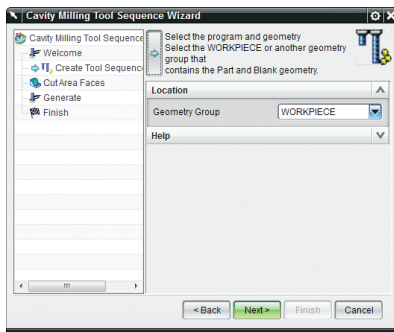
Cavity Milling Tool Sequence Wizard

Cavity Milling Tool Sequence
Welcome
Create Tool Sequence
CutArea Faces
Generate
Finish

Select the program and geometry
Select the WORKPIECE or another geometry group that
contains the Part and Blank geometry.

Location
Geometry Group
WORKPIECE
Help

< Back
Next >
Finish
Cancel